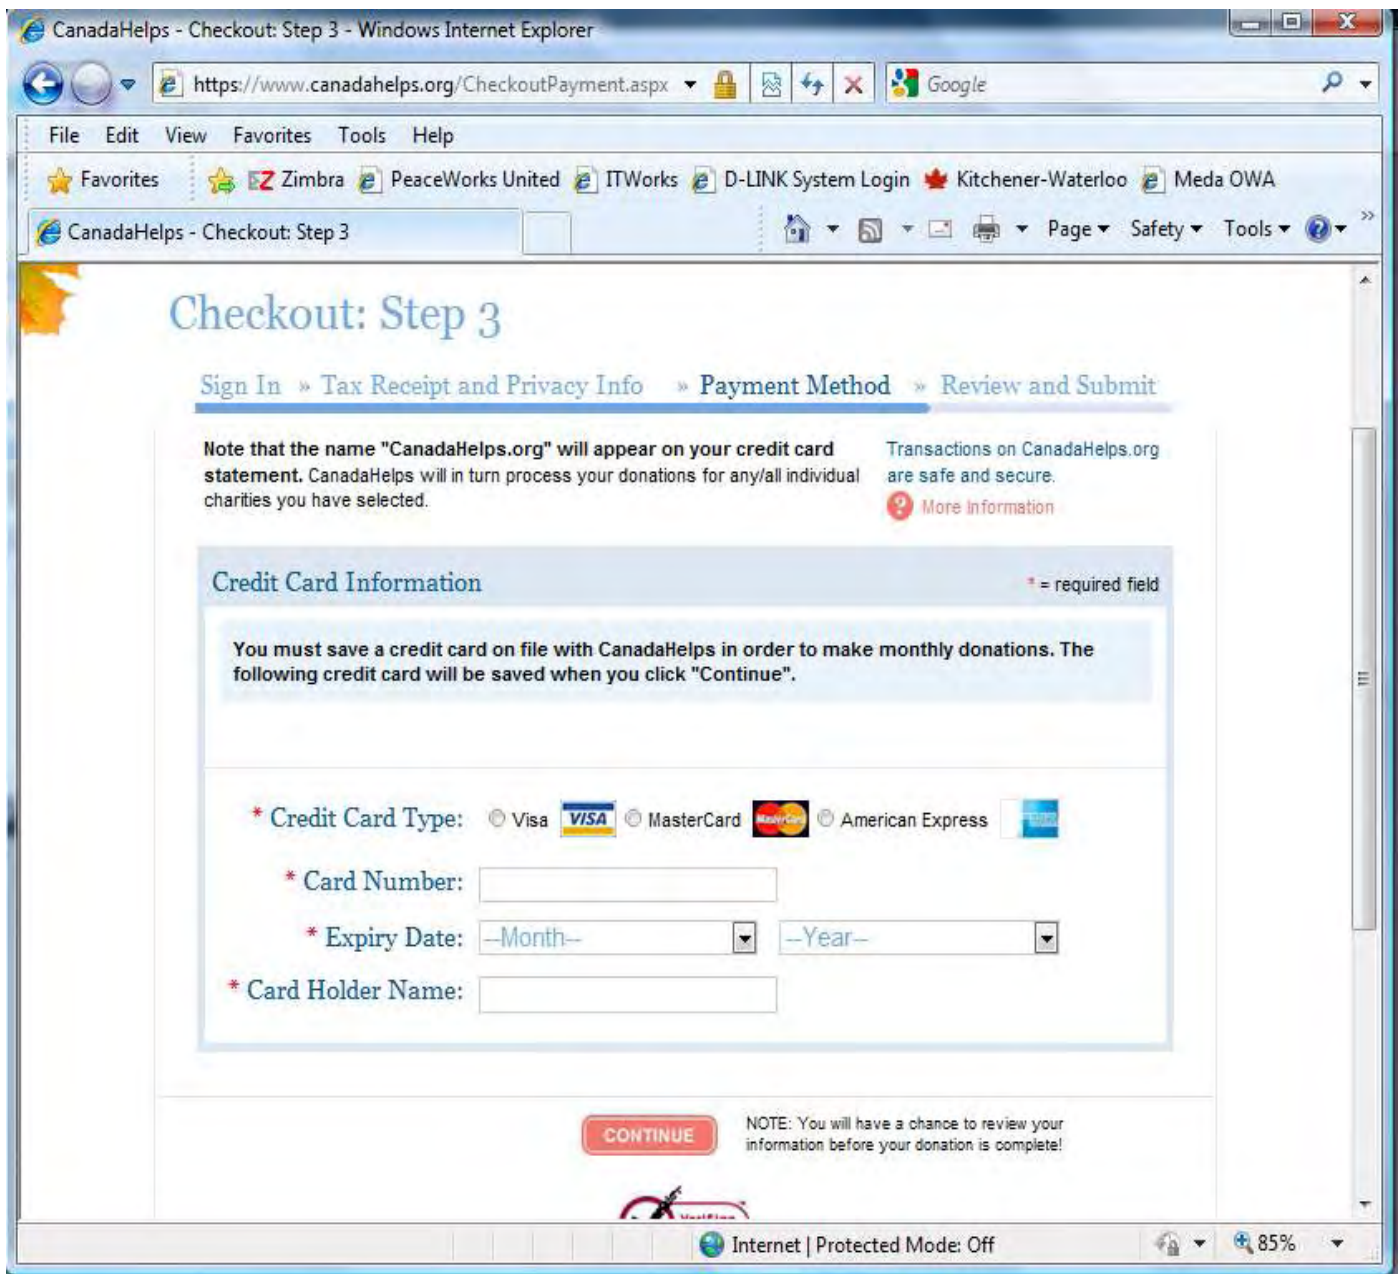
CanadaHelps - Checkout: Step 3 - Windows Internet Explorer

https://www.canadahelps.org/CheckoutPayment.aspx

Google

File Edit View Favorites Tools Help

Favorites Zimbra PeaceWorks United ITWorks D-LINK System Login Kitchener-Waterloo Meda OWA

CanadaHelps - Checkout: Step 3

Page Safety Tools

Checkout: Step 3

Sign In » Tax Receipt and Privacy Info » Payment Method » Review and Submit

**Note that the name "CanadaHelps.org" will appear on your credit card statement.** CanadaHelps will in turn process your donations for any/all individual charities you have selected.

Transactions on CanadaHelps.org are safe and secure.

More Information

Credit Card Information

* = required field

**You must save a credit card on file with CanadaHelps in order to make monthly donations. The following credit card will be saved when you click "Continue".**

* Credit Card Type: Visa VISA MasterCard MasterCard American Express

* Card Number:

* Expiry Date: --Month-- --Year--

* Card Holder Name:

CONTINUE

NOTE: You will have a chance to review your information before your donation is complete!

Internet | Protected Mode: Off

85%